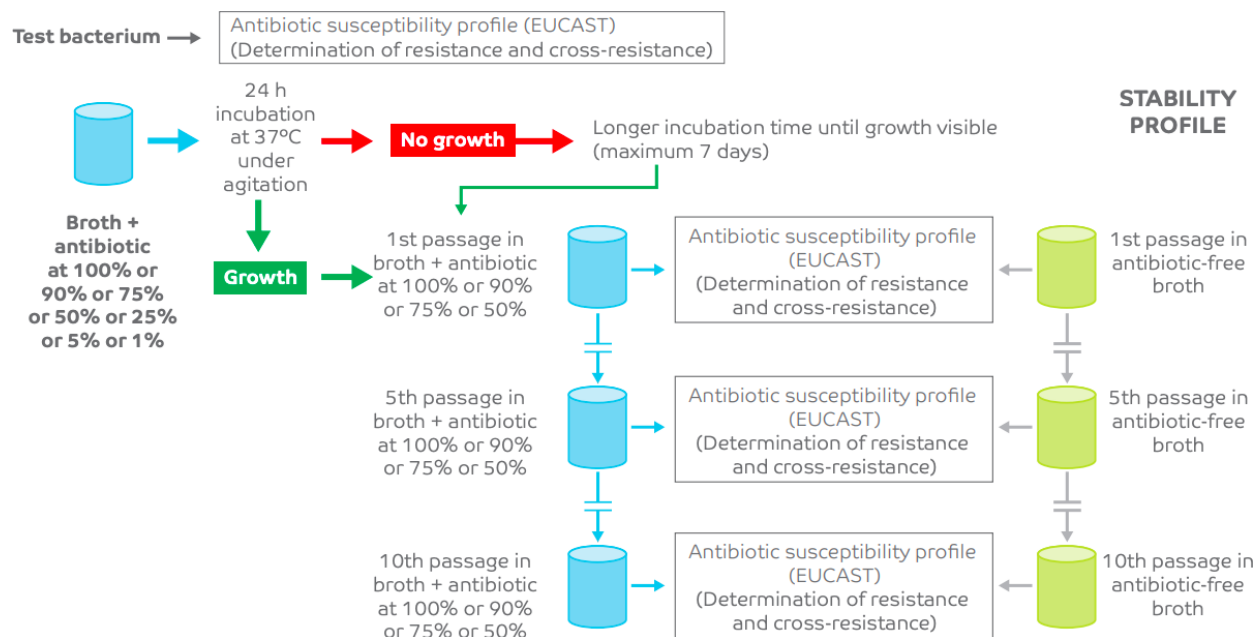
Test bacterium

Antibiotic susceptibility profile (EUCAST)
(Determination of resistance and cross-resistance)

24 h incubation at 37ºC under agitation

No growth

Longer incubation time until growth visible (maximum 7 days)

STABILITY PROFILE

Broth + antibiotic at 100% or 90% or 75% or 50% or 25% or 5% or 1%

Growth

1st passage in broth + antibiotic at 100% or 90% or 75% or 50%

Antibiotic susceptibility profile (EUCAST) (Determination of resistance and cross-resistance)

1st passage in antibiotic-free broth

5th passage in broth + antibiotic at 100% or 90% or 75% or 50%

Antibiotic susceptibility profile (EUCAST) (Determination of resistance and cross-resistance)

5th passage in antibiotic-free broth

10th passage in broth + antibiotic at 100% or 90% or 75% or 50%

Antibiotic susceptibility profile (EUCAST) (Determination of resistance and cross-resistance)

10th passage in antibiotic-free broth